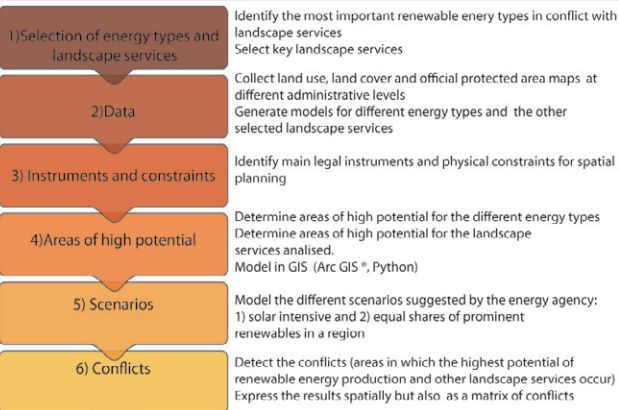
1)Selection of energy types and landscape services

Identify the most important renewable enery types in conflict with landscape services
Select key landscape services

2)Data

Collect land use, land cover and official protected area maps at different administrative levels
Generate models for different energy types and the other selected landscape services

3) Instruments and constraints

Identify main legal instruments and physical constraints for spatial planning

4)Areas of high potential

Determine areas of high potential for the different energy types
Determine areas of high potential for the landscape services analised.
Model in GIS (Arc GIS ®, Python)

5) Scenarios

Model the different scenarios suggested by the energy agency: 1) solar intensive and 2) equal shares of prominent renewables in a region

6) Conflicts

Detect the conflicts (areas in which the highest potential of renewable energy production and other landscape services occur)
Express the results spatially but also as a matrix of conflicts